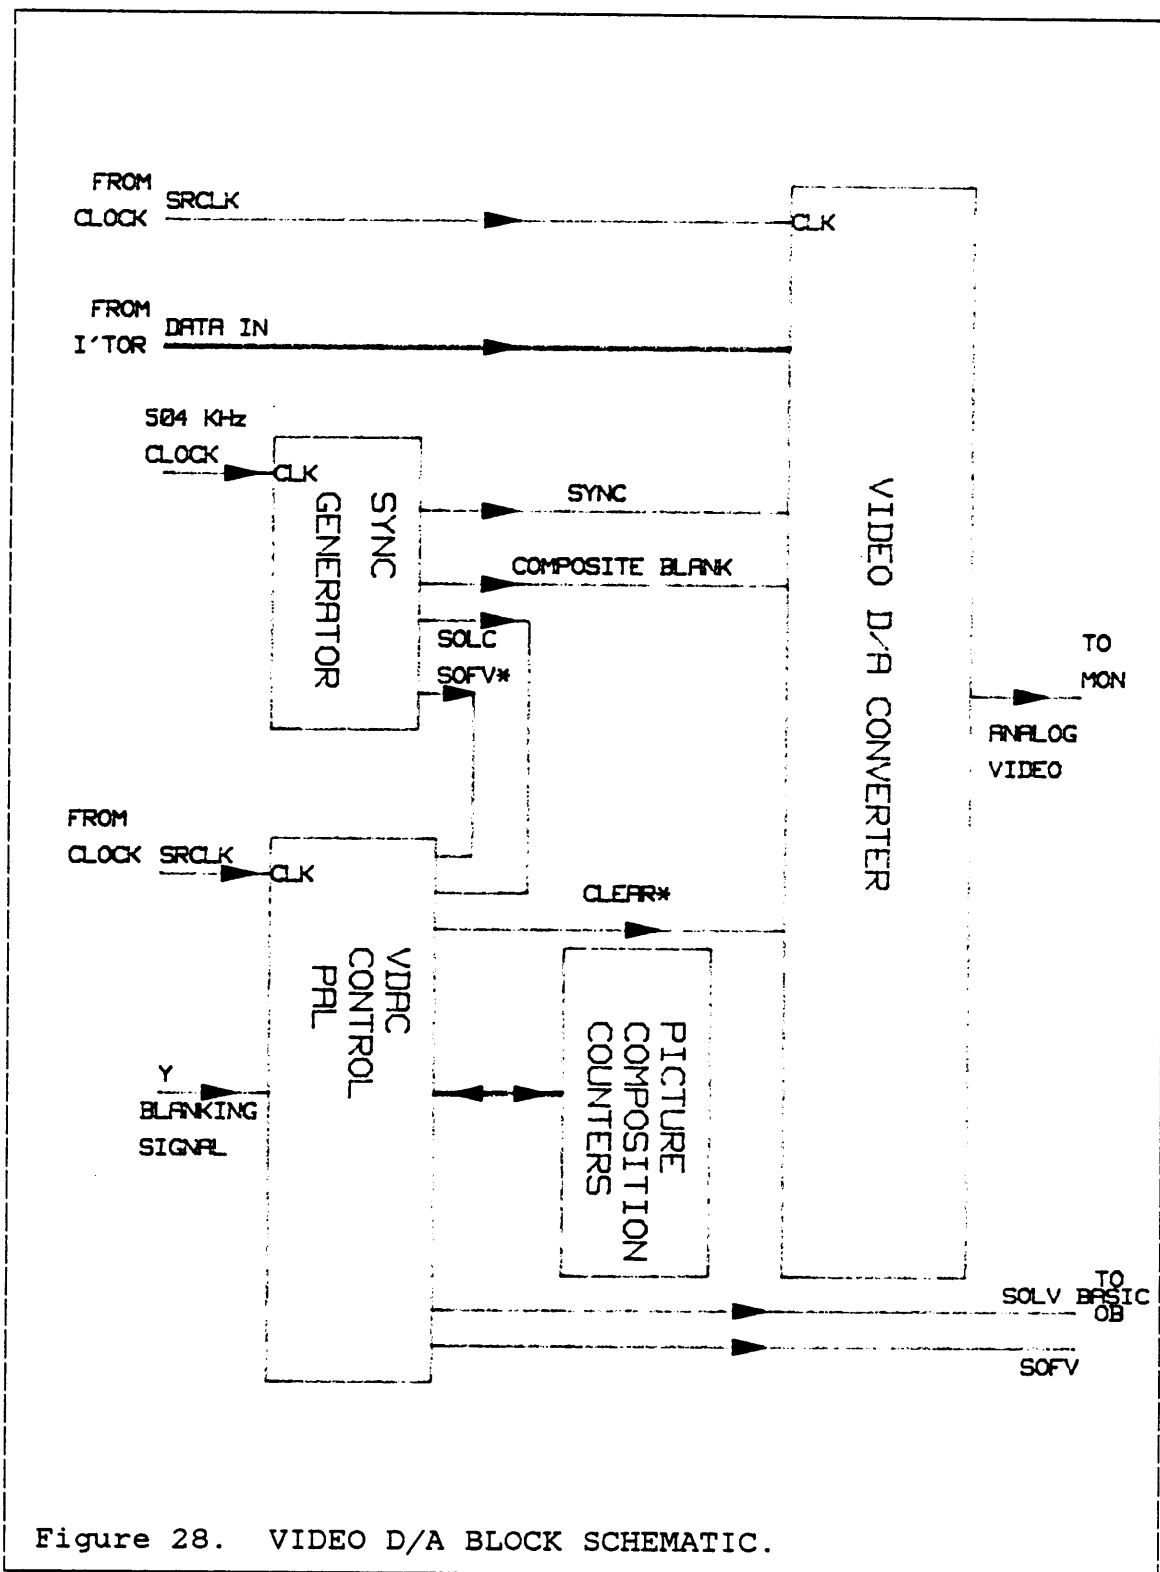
FROM CLOCK SRCLK

CLK

FROM I'TOR DATA IN

504 KHz CLOCK

CLK

SYNC GENERATOR

SYNC

COMPOSITE BLANK

SOLC

SOFV*

VIDEO D/A CONVERTER

TO MON

ANALOG VIDEO

FROM CLOCK SRCLK

CLK

CLEAR*

VDAC CONTROL PAL

PICTURE COMPOSITION COUNTERS

Y BLANKING SIGNAL

TO

SOLV BASIC OB

SOFV

Figure 28. VIDEO D/A BLOCK SCHEMATIC.